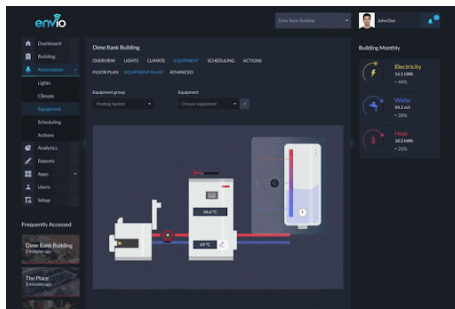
envio

Dime Bank Building
John Doe

Dashboard
Building
Automation
Lights
Climate
Equipment
Scheduling
Actions
Analytics
Reports
Apps
Users
Setup

Frequently Accessed
Dime Bank Building
2 minutes ago
The Place
5 minutes ago

Dime Bank Building
OVERVIEW LIGHTS CLIMATE EQUIPMENT SCHEDULING ACTIONS
FLOOR PLAN EQUIPMENT PLANT ADVANCED

Equipment group
Heating System
Equipment
Choose equipment

46.0 °C
69 °C

Building Monthly
Electricity
14.1 kWh
+ 44%
Water
94.2 m3
+ 28%
Heat
38.3 kWh
+ 24%